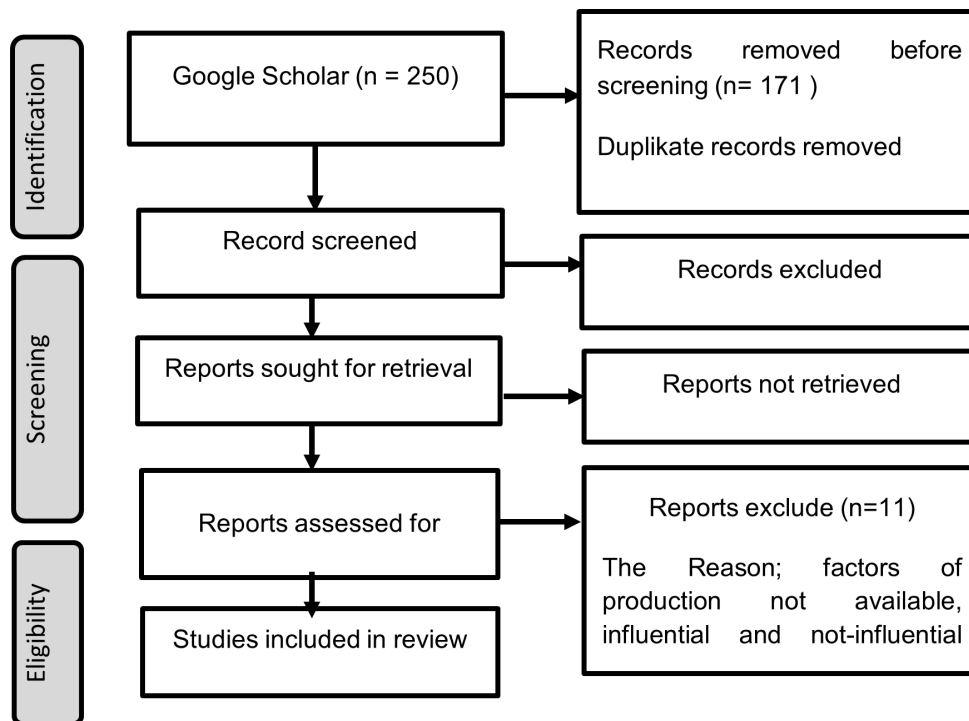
Identification

Google Scholar (n = 250)

Records removed before screening (n= 171 )

Duplikate records removed

Record screened

Records excluded

Screening

Reports sought for retrieval

Reports not retrieved

Reports assessed for

Reports exclude (n=11)

The Reason; factors of production not available, influential and not-influential

Eligibility

Studies included in review